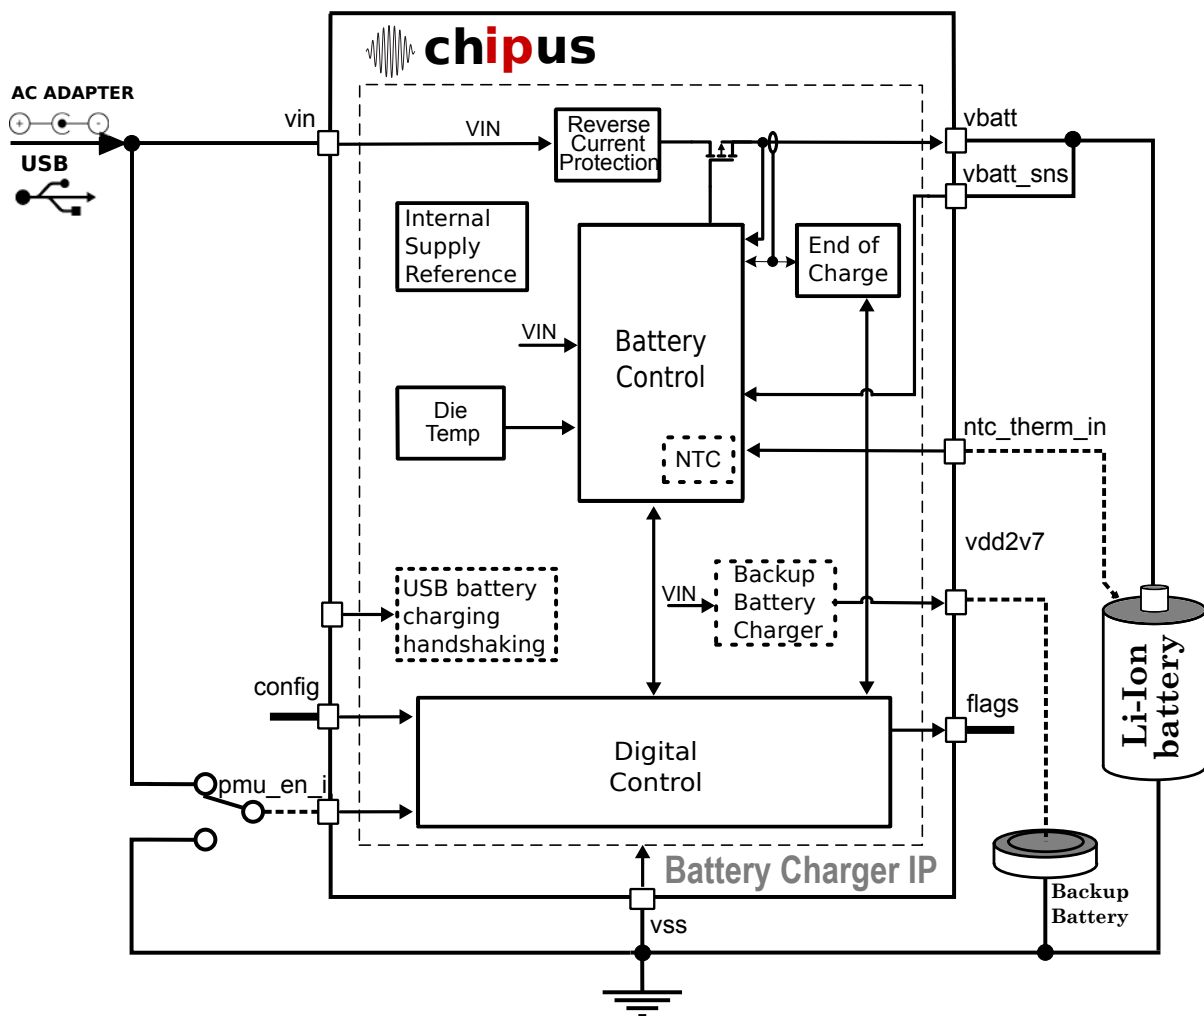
chipus

AC ADAPTER

USB

vin

VIN

Reverse Current Protection

vbatt

vbatt_sns

Internal Supply Reference

End of Charge

VIN

Battery Control

Die Temp

NTC

ntc_therm_in

vdd2v7

USB battery charging handshaking

VIN

Backup Battery Charger

Li-Ion battery

config

flags

Digital Control

pmu_en_i

Battery Charger IP

Backup Battery

vss